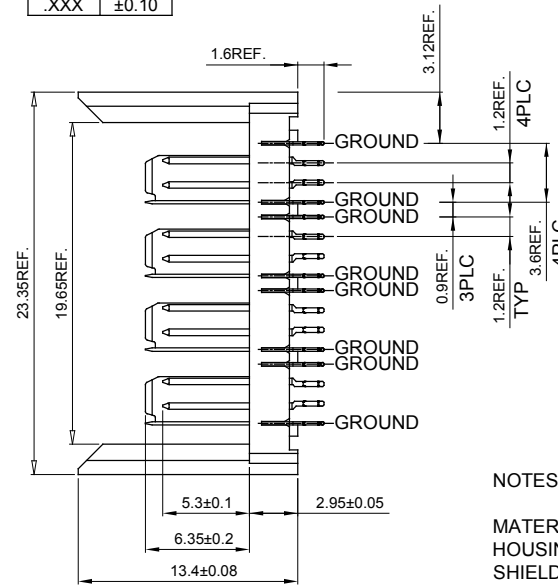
.XXX ±0.10

1.6REF.

3.12REF.

1.2REF. 4PLC

GROUND

GROUND
GROUND

0.9REF. 3PLC

1.2REF. TYP

3.6REF. 4PLC

GROUND
GROUND

GROUND
GROUND

GROUND

23.35REF.

19.65REF.

5.3±0.1

2.95±0.05

6.35±0.2

13.4±0.08

NOTES

MATER
HOUSIN
SHIELD